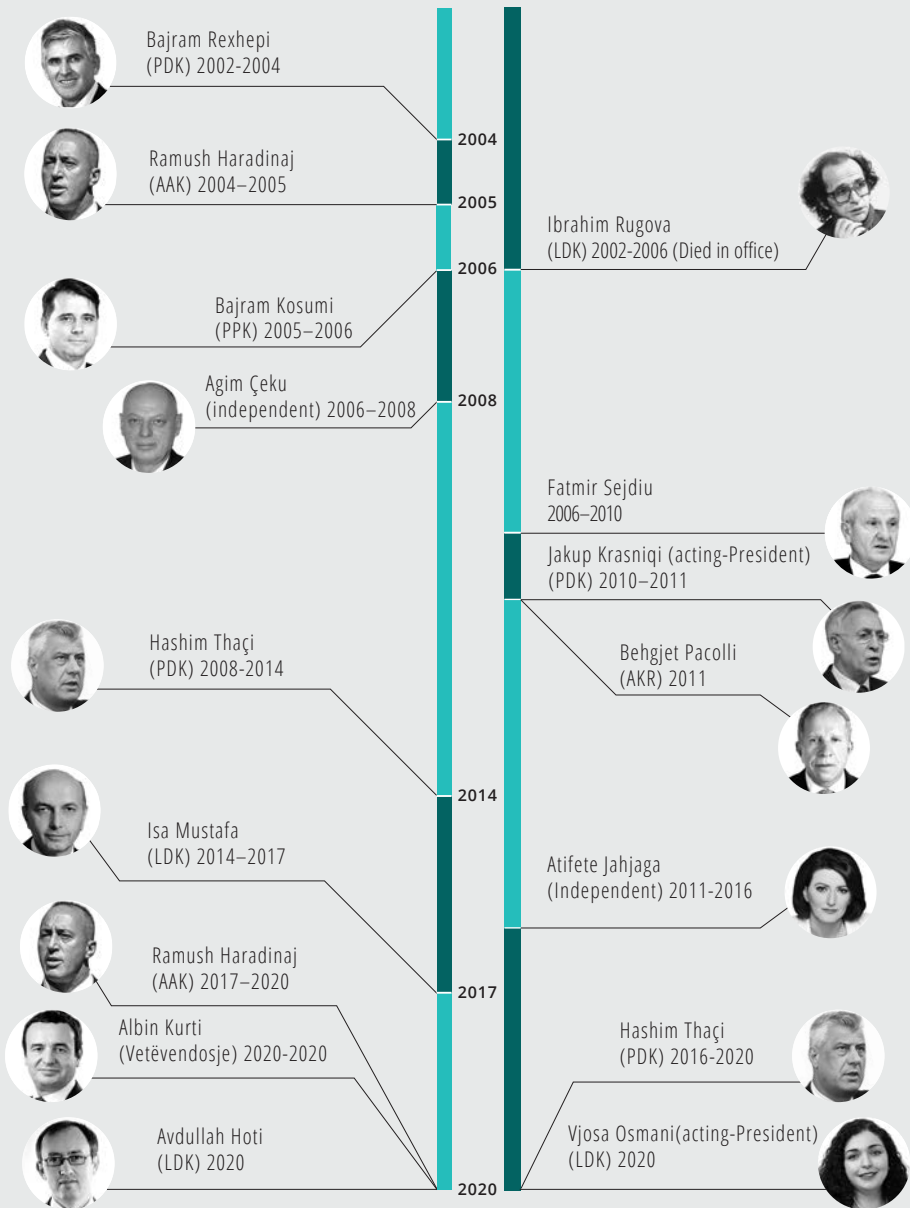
Bajram Rexhepi
(PDK) 2002-2004

2004

Ramush Haradinaj
(AAK) 2004–2005

2005

Ibrahim Rugova
(LDK) 2002-2006 (Died in office)

2006

Bajram Kosumi
(PPK) 2005–2006

Agim Çeku
(independent) 2006–2008

2008

Fatmir Sejdiu
2006–2010

Jakup Krasniqi (acting-President)
(PDK) 2010–2011

Hashim Thaçi
(PDK) 2008-2014

Behgjet Pacolli
(AKR) 2011

2014

Isa Mustafa
(LDK) 2014–2017

Atifete Jahjaga
(Independent) 2011-2016

Ramush Haradinaj
(AAK) 2017–2020

2017

Albin Kurti
(Vetëvendosje) 2020-2020

Hashim Thaçi
(PDK) 2016-2020

Avdullah Hoti
(LDK) 2020

Vjosa Osmani(acting-President)
(LDK) 2020

2020